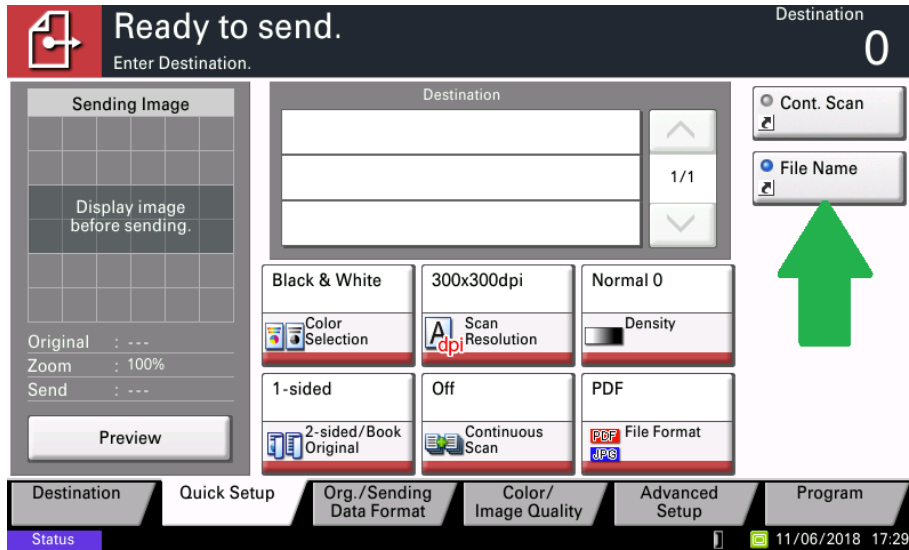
Ready to send.
Enter Destination.

Destination
0

Sending Image

Display image before sending.

Original : ---
Zoom : 100%
Send : ---

Preview

Destination

1/1

Cont. Scan

File Name

Black & White
Color Selection

300x300dpi
Scan Resolution

Normal 0
Density

1-sided
2-sided/Book Original

Off
Continuous Scan

PDF
File Format

Destination | Quick Setup | Org./Sending Data Format | Color/ Image Quality | Advanced Setup | Program

Status

11/06/2018 17:29